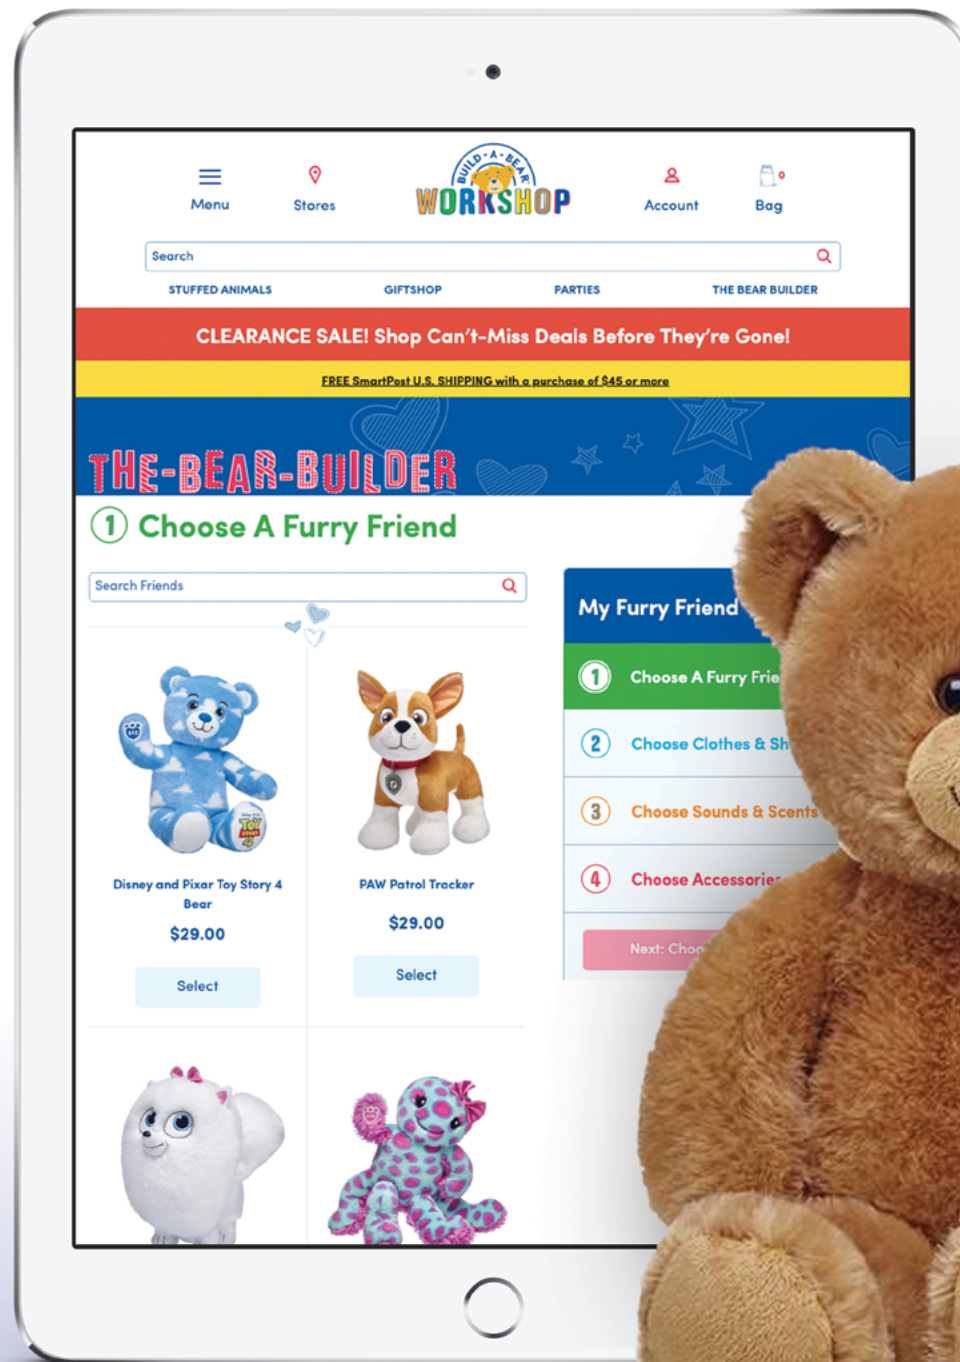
Menu

Stores

BUILD-A-BEAR WORKSHOP

Account

Bag 0

Search

STUFFED ANIMALS GIFTSHOP PARTIES THE BEAR BUILDER

CLEARANCE SALE! Shop Can't-Miss Deals Before They're Gone!

FREE SmartPost U.S. SHIPPING with a purchase of $45 or more

THE-BEAR-BUILDER

1 Choose A Furry Friend

Search Friends

Disney and Pixar Toy Story 4 Bear

$29.00

Select

PAW Patrol Tracker

$29.00

Select

My Furry Friend

1 Choose A Furry Frie

2 Choose Clothes & Sh

3 Choose Sounds & Scents

4 Choose Accessorie

Next: Choo